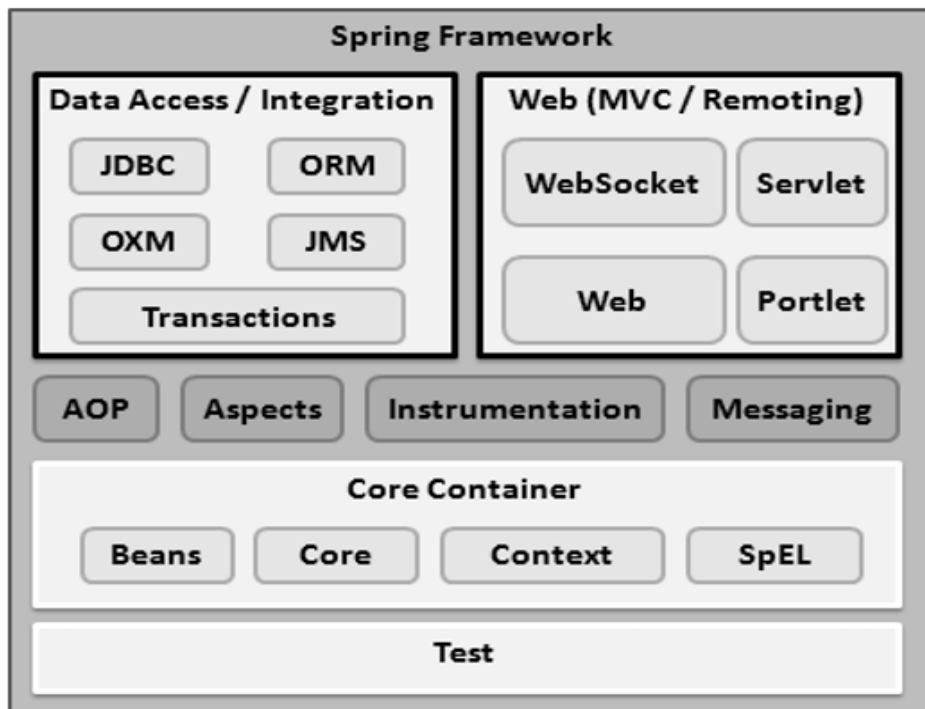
Spring Framework

Data Access / Integration

JDBC

ORM

OXM

JMS

Transactions

Web (MVC / Remoting)

WebSocket

Servlet

Web

Portlet

AOP

Aspects

Instrumentation

Messaging

Core Container

Beans

Core

Context

SpEL

Test